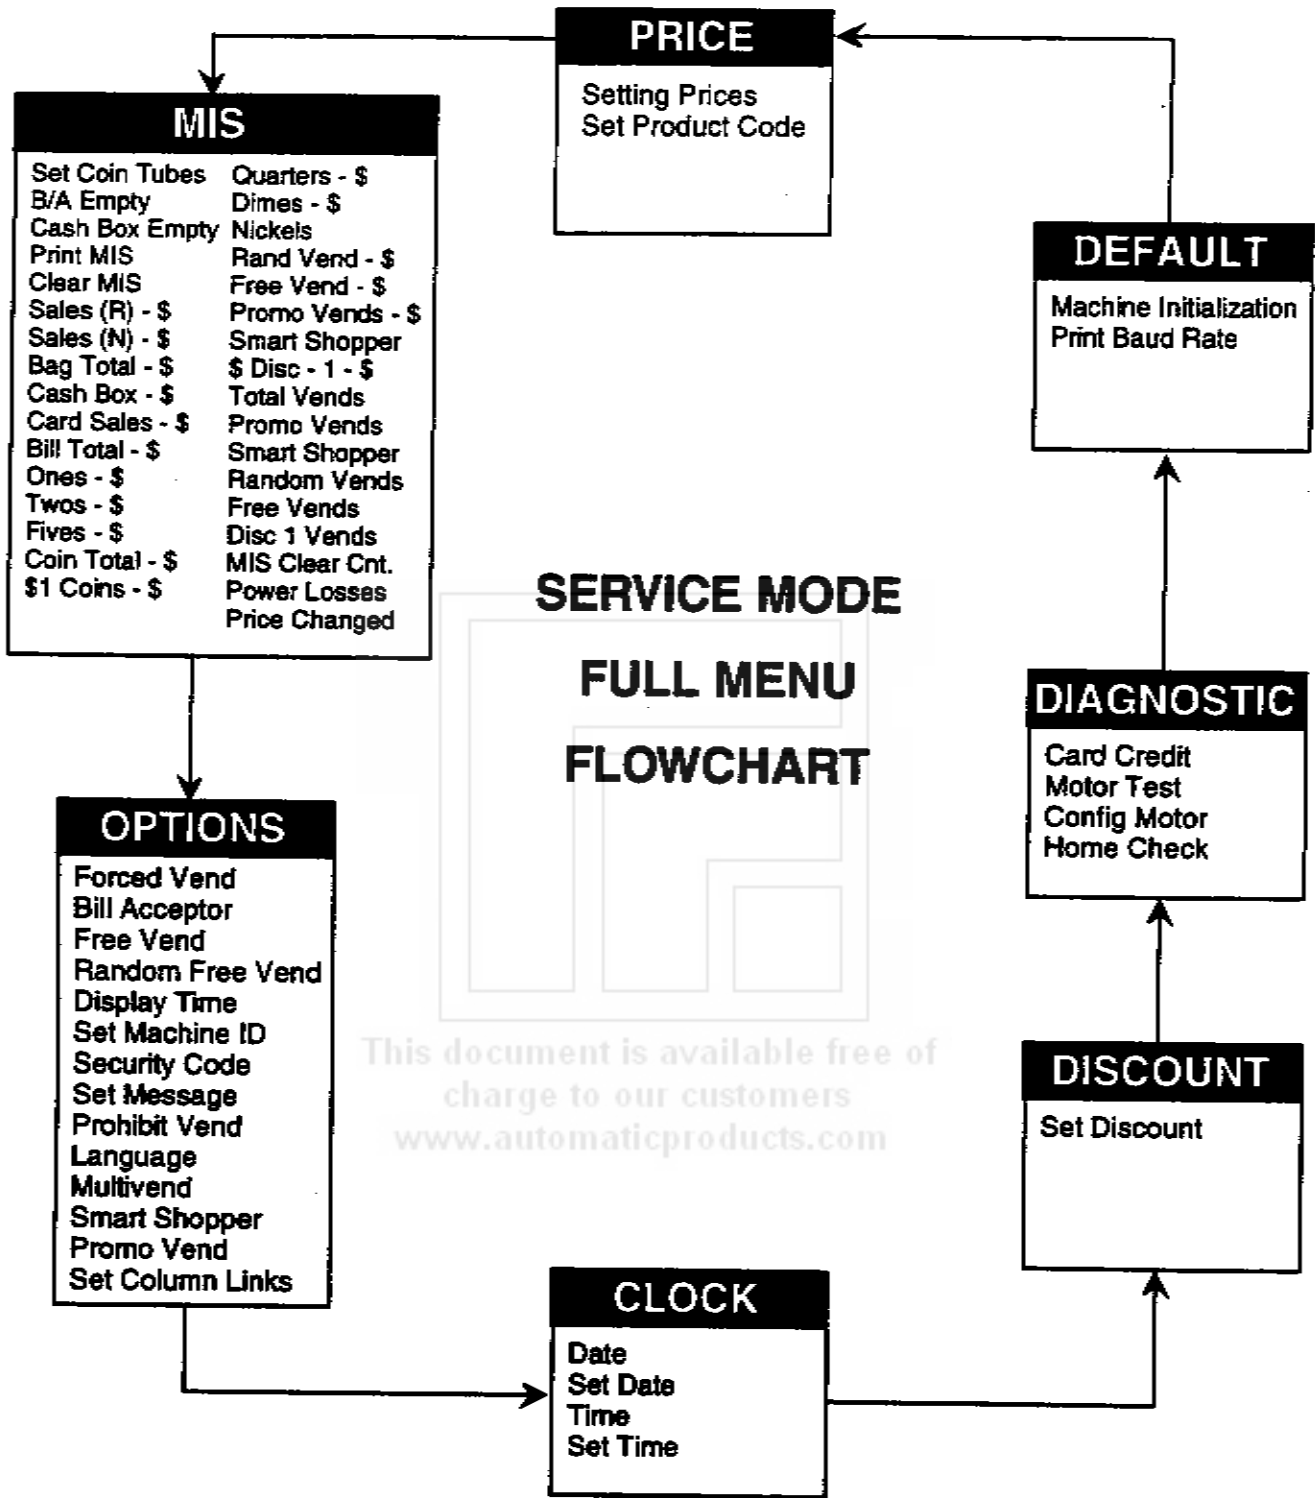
PRICE
Setting Prices
Set Product Code

MIS
Set Coin Tubes
B/A Empty
Cash Box Empty
Print MIS
Clear MIS
Sales (R) - $
Sales (N) - $
Bag Total - $
Cash Box - $
Card Sales - $
Bill Total - $
Ones - $
Twos - $
Fives - $
Coin Total - $
$1 Coins - $

Quarters - $
Dimes - $
Nickels
Rand Vend - $
Free Vend - $
Promo Vends - $
Smart Shopper
$ Disc - 1 - $
Total Vends
Promo Vends
Smart Shopper
Random Vends
Free Vends
Disc 1 Vends
MIS Clear Cnt.
Power Losses
Price Changed

DEFAULT
Machine Initialization
Print Baud Rate

SERVICE MODE
FULL MENU
FLOWCHART

DIAGNOSTIC
Card Credit
Motor Test
Config Motor
Home Check

OPTIONS
Forced Vend
Bill Acceptor
Free Vend
Random Free Vend
Display Time
Set Machine ID
Security Code
Set Message
Prohibit Vend
Language
Multivend
Smart Shopper
Promo Vend
Set Column Links

This document is available free of charge to our customers
www.automaticproducts.com

DISCOUNT
Set Discount

CLOCK
Date
Set Date
Time
Set Time